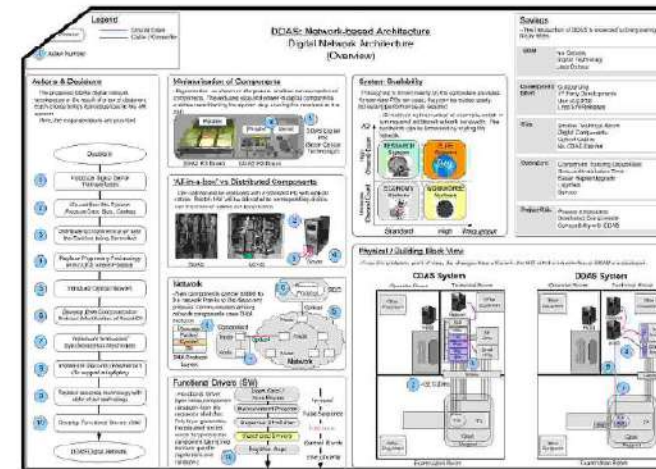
Legend

Action Number

DCAS: Network-based Architecture
Digital Network Architecture
(Overview)

Savings

Actions & Decisions

Miniaturization of Components

"All-in-a-box" vs Distributed Components

System Scalability

Network

Functional Drivers (SW)

Physical / Building Block View

DCAS System

DDAS System

Decision

Standard

High

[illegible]